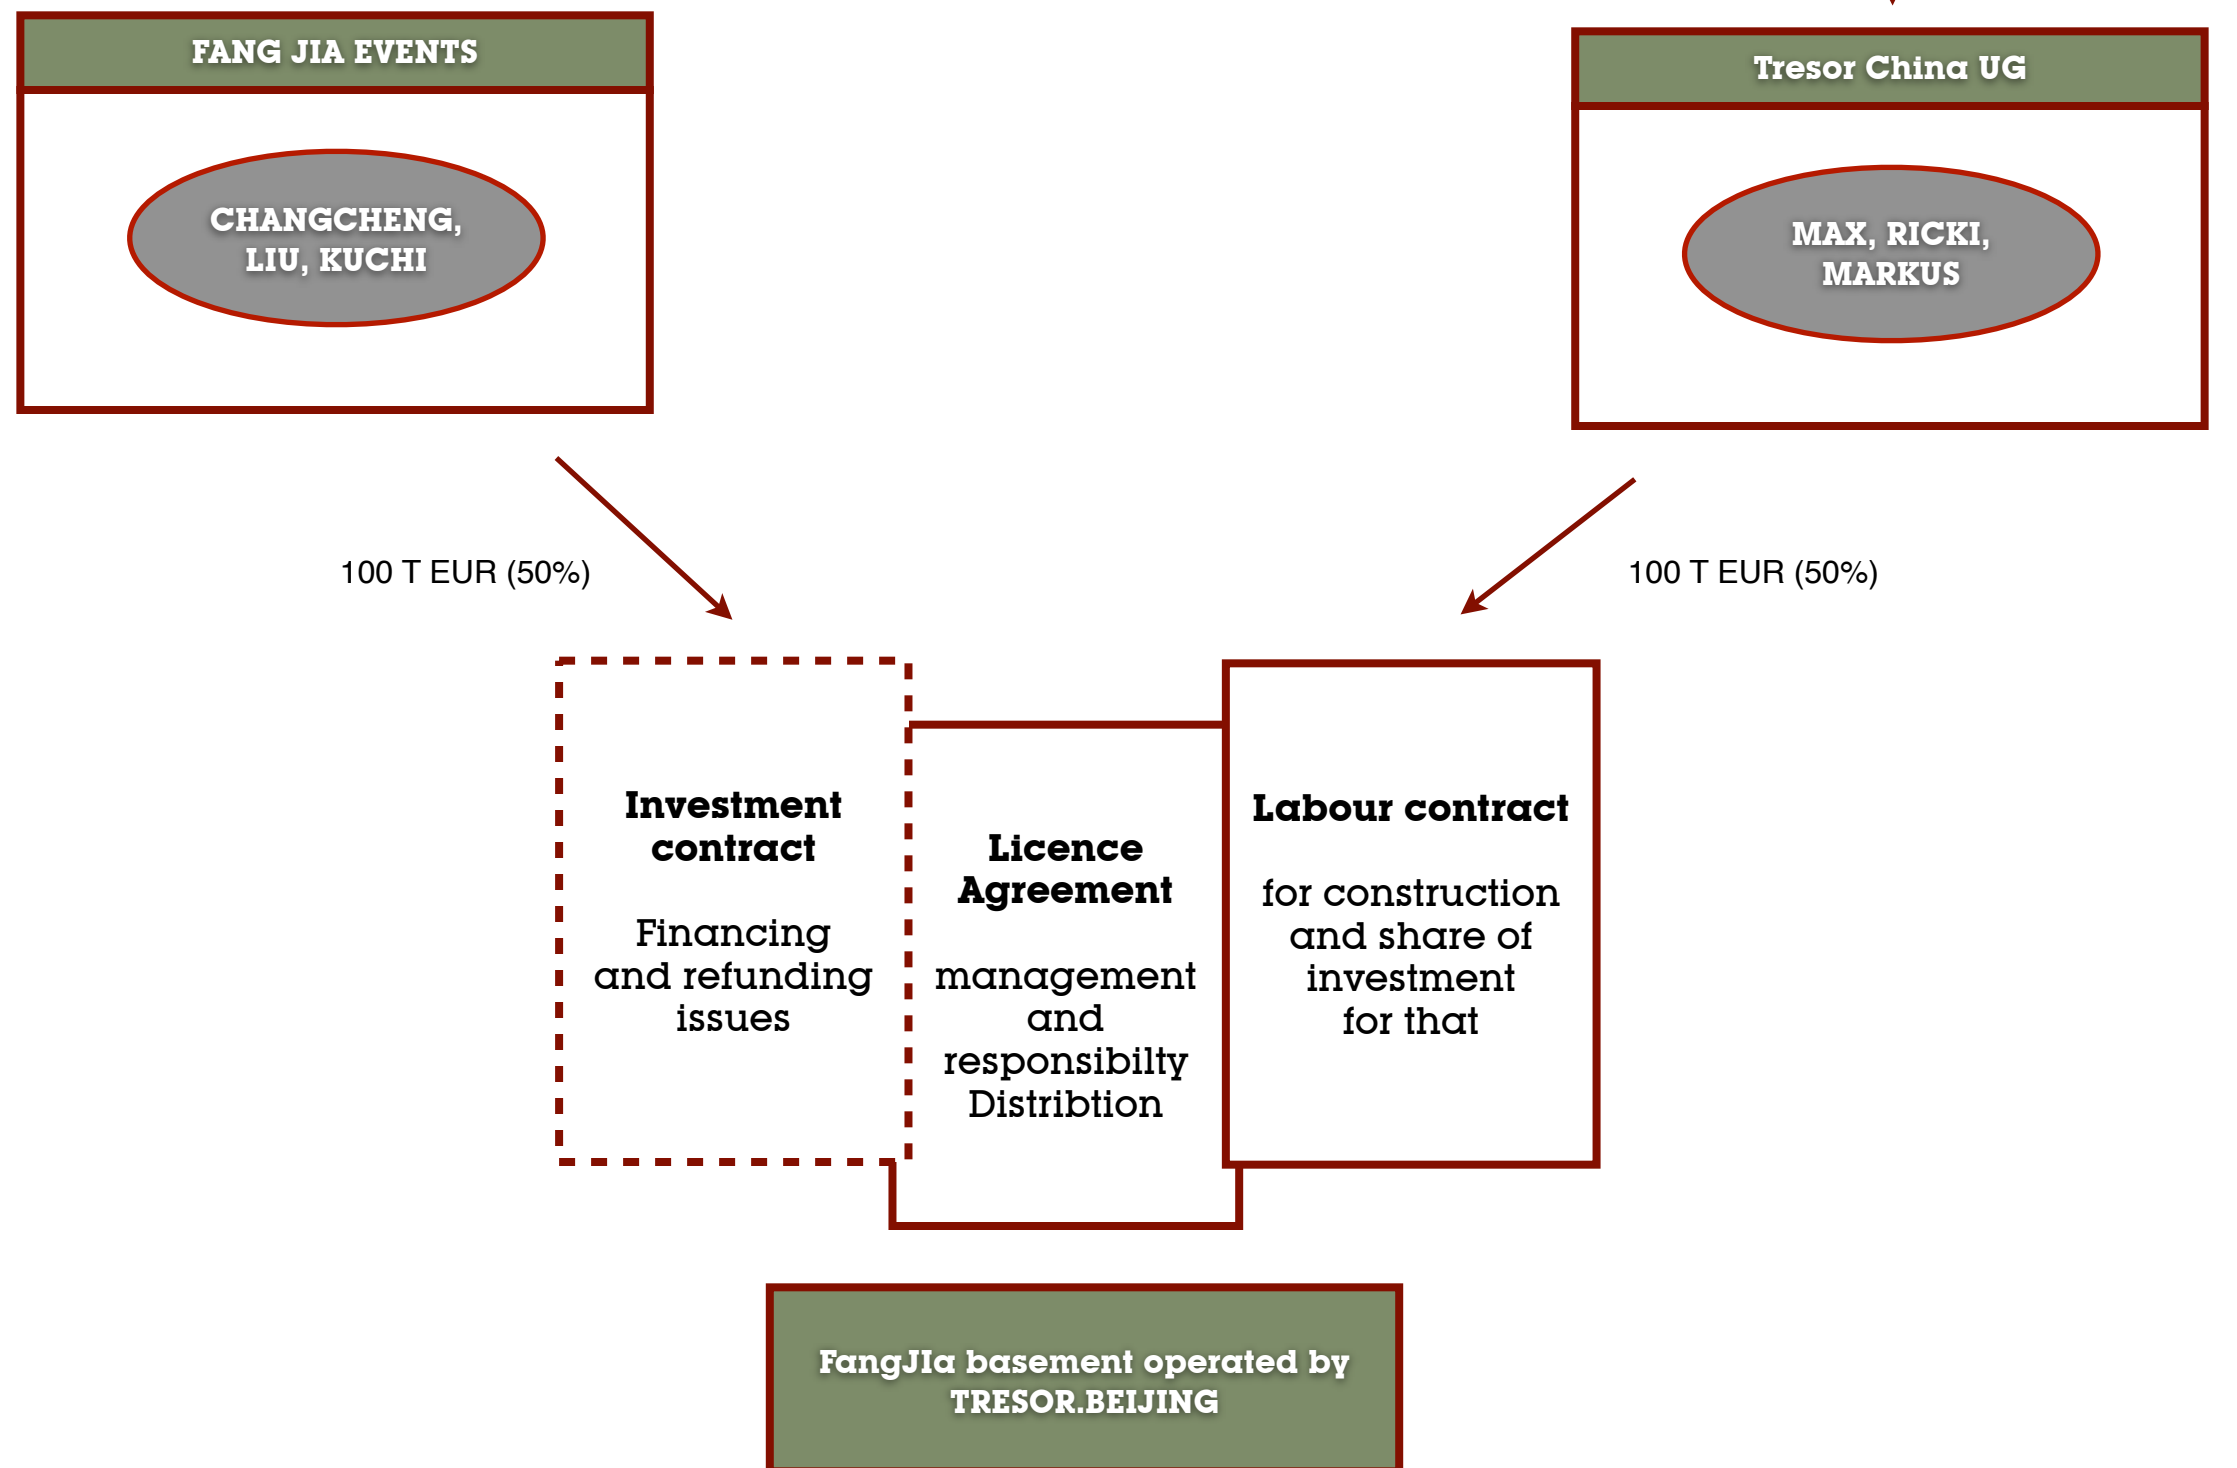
FANG JIA EVENTS

CHANGCHENG, LIU, KUCHI

Tresor China UG

MAX, RICKI, MARKUS

100 T EUR (50%)

100 T EUR (50%)

Investment contract

Financing and refunding issues

Licence Agreement

management and responsibilty Distribtion

Labour contract

for construction and share of investment for that

FangJIa basement operated by TRESOR.BEIJING